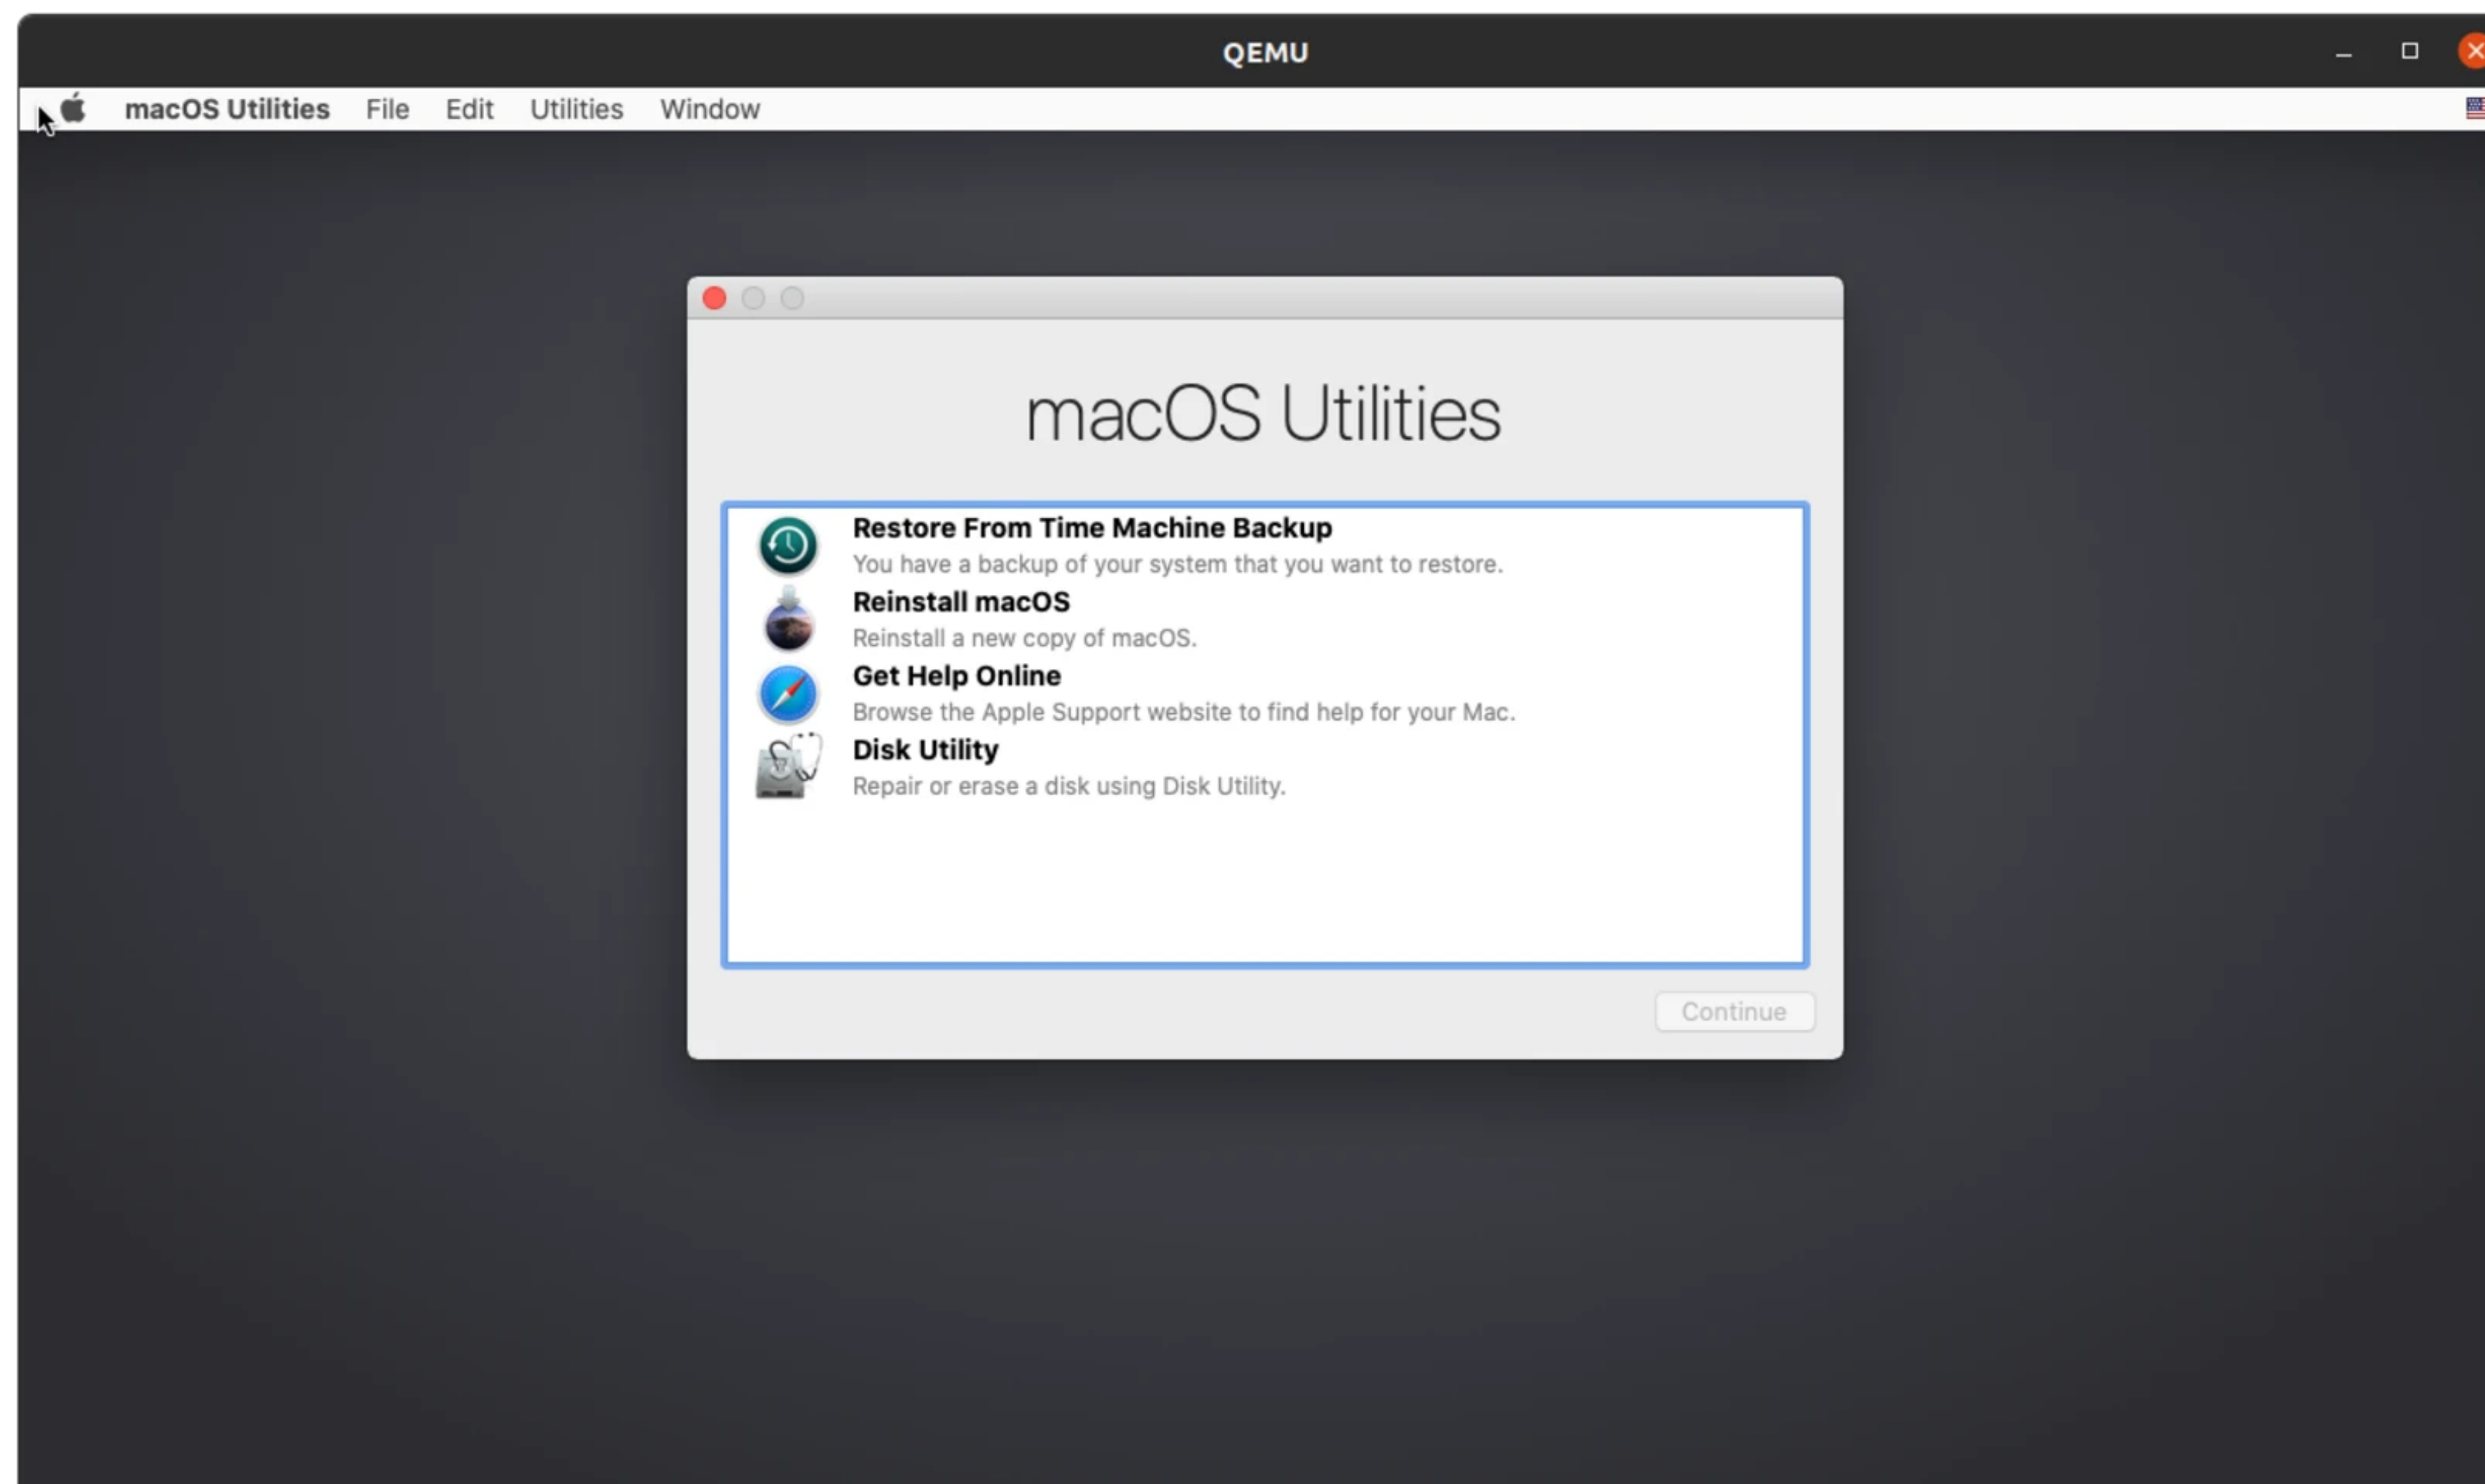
QEMU

macOS Utilities File Edit Utilities Window

macOS Utilities

Restore From Time Machine Backup
You have a backup of your system that you want to restore.

Reinstall macOS
Reinstall a new copy of macOS.

Get Help Online
Browse the Apple Support website to find help for your Mac.

Disk Utility
Repair or erase a disk using Disk Utility.

Continue